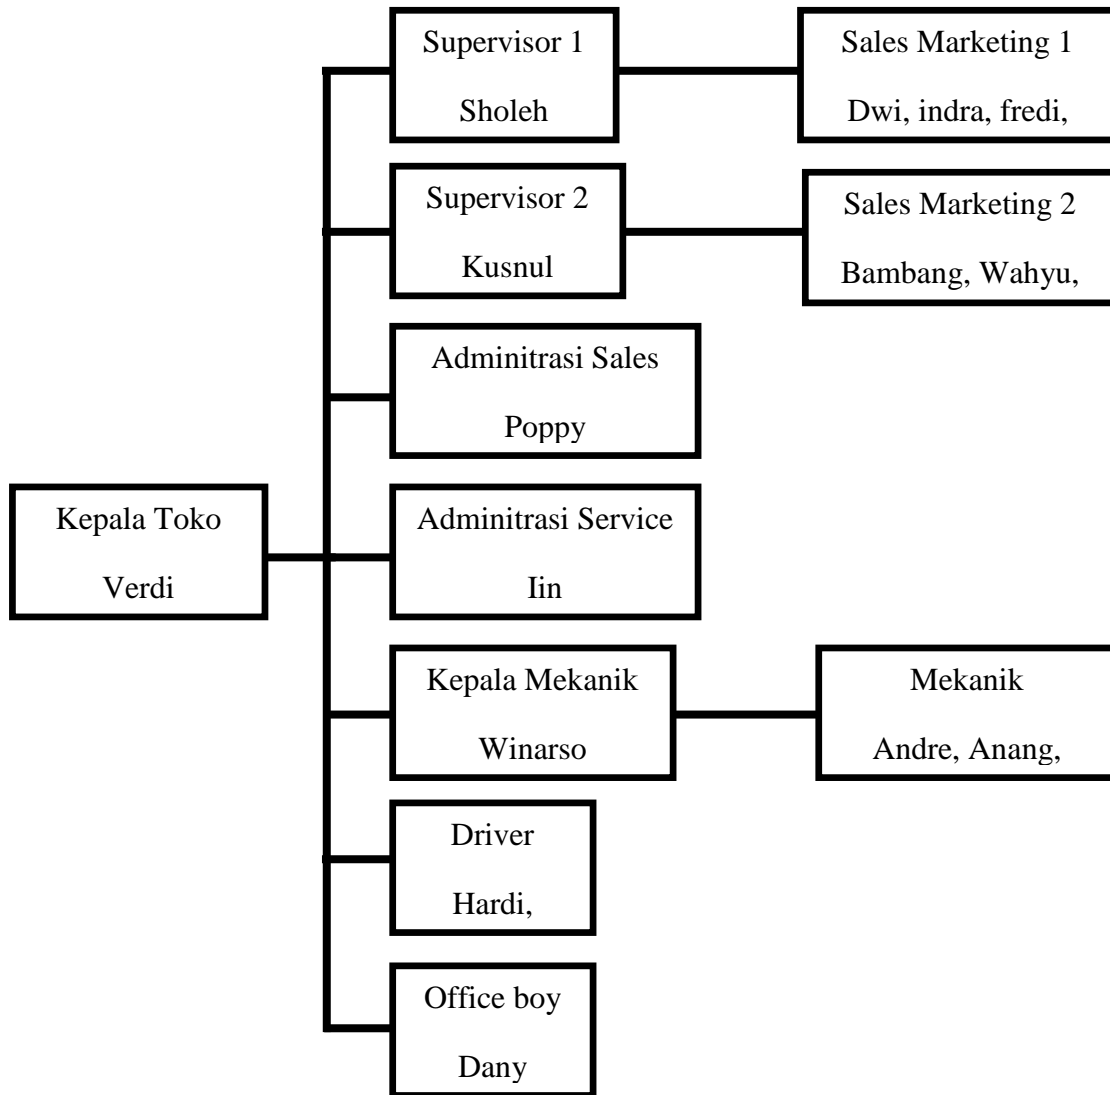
Kepala Toko
Verdi

Supervisor 1
Sholeh

Sales Marketing 1
Dwi, indra, fredi,

Supervisor 2
Kusnul

Sales Marketing 2
Bambang, Wahyu,

Adminitrasi Sales
Poppy

Adminitrasi Service
Iin

Kepala Mekanik
Winarso

Mekanik
Andre, Anang,

Driver
Hardi,

Office boy
Dany